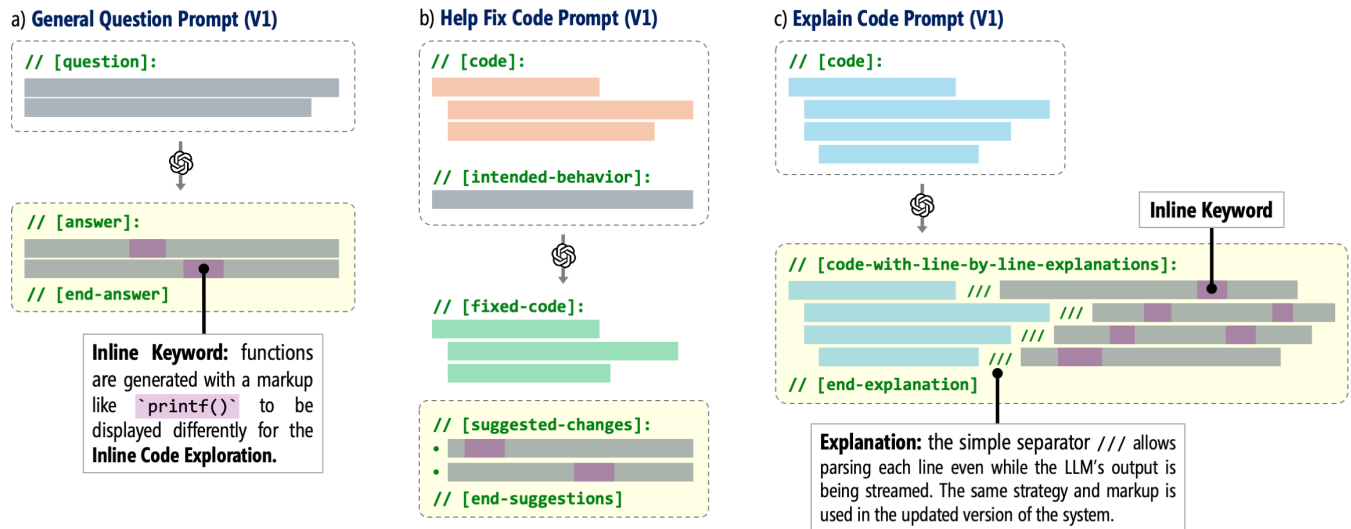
a) General Question Prompt (V1)

// [question]:

// [answer]:

// [end-answer]

Inline Keyword: functions are generated with a markup like `printf()` to be displayed differently for the Inline Code Exploration.

b) Help Fix Code Prompt (V1)

// [code]:

// [intended-behavior]:

// [fixed-code]:

// [suggested-changes]:

•

•

// [end-suggestions]

c) Explain Code Prompt (V1)

// [code]:

Inline Keyword

// [code-with-line-by-line-explanations]:

///

///

///

///

// [end-explanation]

Explanation: the simple separator /// allows parsing each line even while the LLM's output is being streamed. The same strategy and markup is used in the updated version of the system.